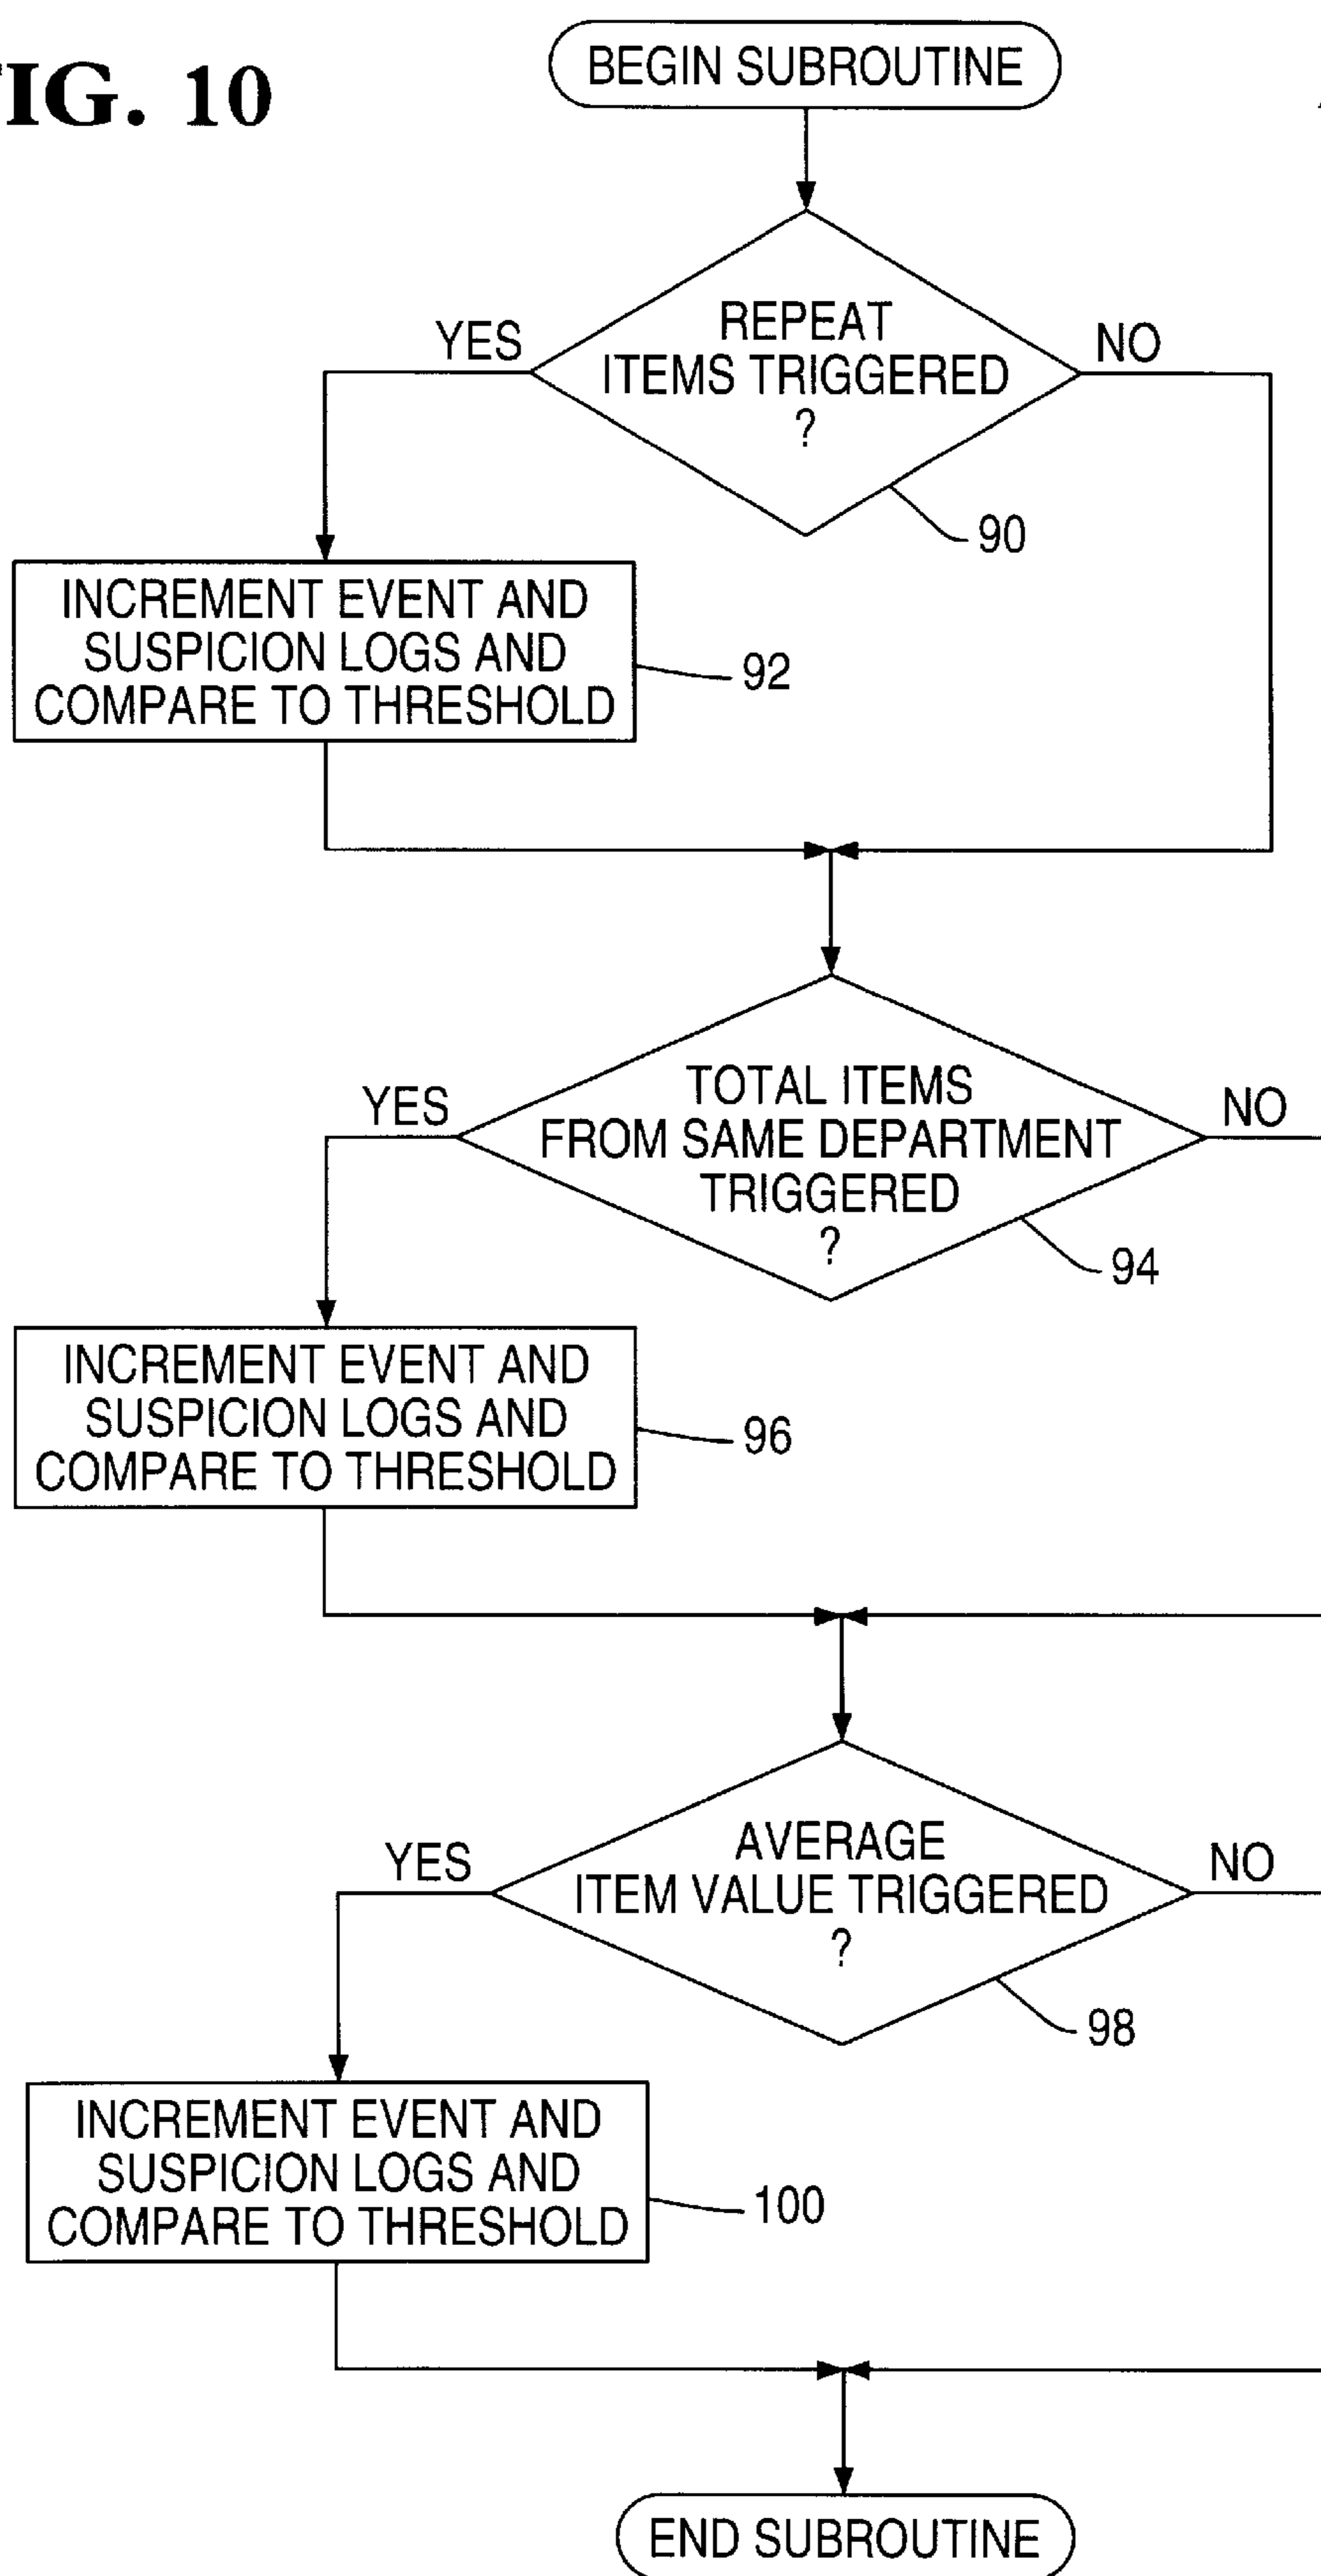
IG. 10

BEGIN SUBROUTINE

REPEAT ITEMS TRIGGERED ?

YES

NO

90

INCREMENT EVENT AND SUSPICION LOGS AND COMPARE TO THRESHOLD

92

TOTAL ITEMS FROM SAME DEPARTMENT TRIGGERED ?

YES

NO

94

INCREMENT EVENT AND SUSPICION LOGS AND COMPARE TO THRESHOLD

96

AVERAGE ITEM VALUE TRIGGERED ?

YES

NO

98

INCREMENT EVENT AND SUSPICION LOGS AND COMPARE TO THRESHOLD

100

END SUBROUTINE